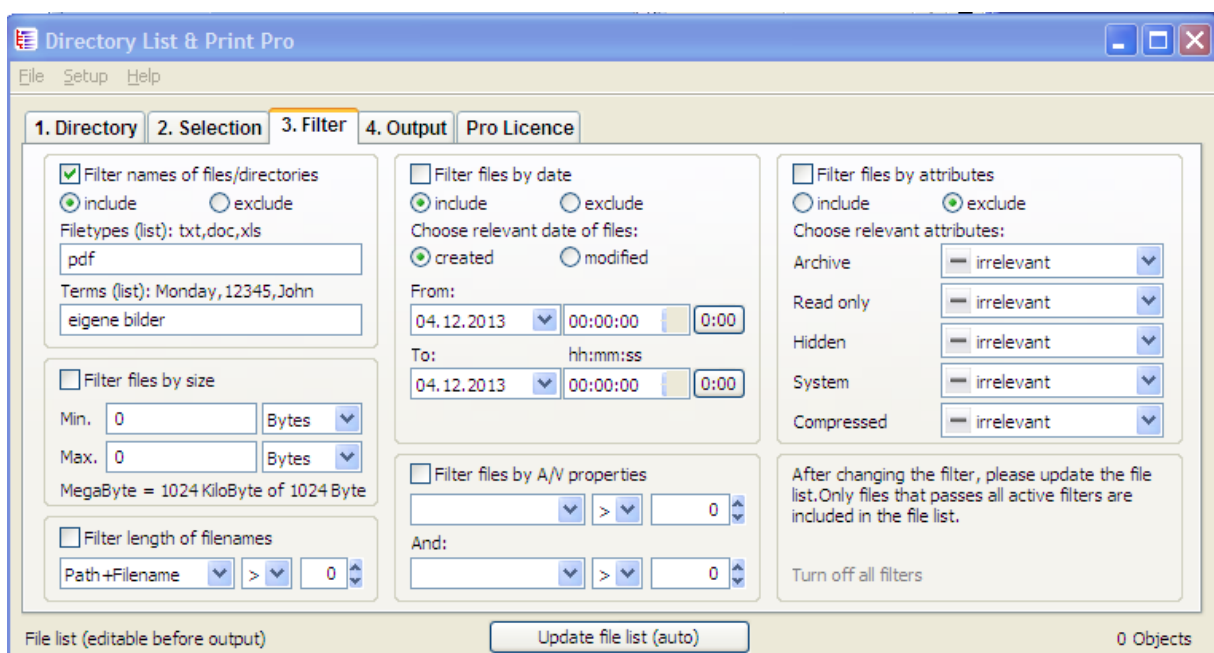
Directory List & Print Pro

File Setup Help

1. Directory | 2. Selection | 3. Filter | 4. Output | Pro Licence

Filter names of files/directories
include
exclude
Filetypes (list): txt,doc,xls
pdf
Terms (list): Monday,12345,John
eigene bilder

Filter files by size
Min. 0 Bytes
Max. 0 Bytes
MegaByte = 1024 KiloByte of 1024 Byte

Filter length of filenames
Path+Filename > 0

Filter files by date
include
exclude
Choose relevant date of files:
created
modified
From:
04.12.2013 00:00:00 0:00
To: hh:mm:ss
04.12.2013 00:00:00 0:00

Filter files by A/V properties
> 0
And:
> 0

Filter files by attributes
include
exclude
Choose relevant attributes:
Archive irrelevant
Read only irrelevant
Hidden irrelevant
System irrelevant
Compressed irrelevant

After changing the filter, please update the file list.Only files that passes all active filters are included in the file list.

Turn off all filters

File list (editable before output)
Update file list (auto)
0 Objects